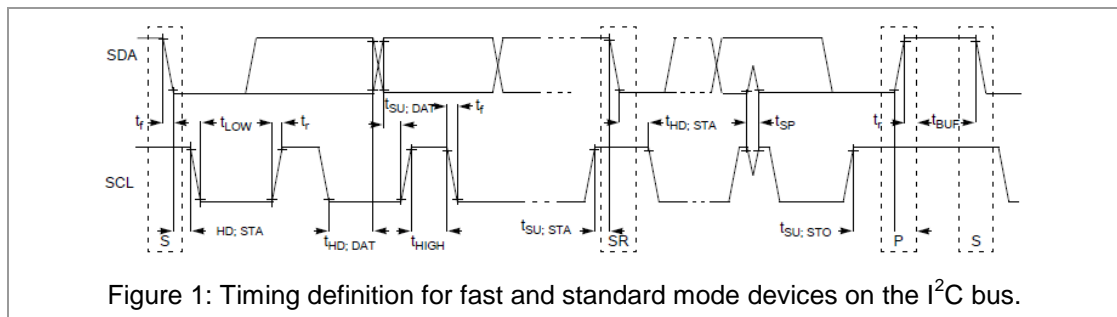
SDA

$t_f$ $t_{LOW}$ $t_r$ $t_{SU; DAT}$ $t_f$ $t_{HD; STA}$ $t_{SP}$ $t_r$ $t_{BUF}$

SCL

S HD; STA $t_{HD; DAT}$ $t_{HIGH}$ $t_{SU; STA}$ SR $t_{SU; STO}$ P S

Figure 1: Timing definition for fast and standard mode devices on the $I^2C$ bus.